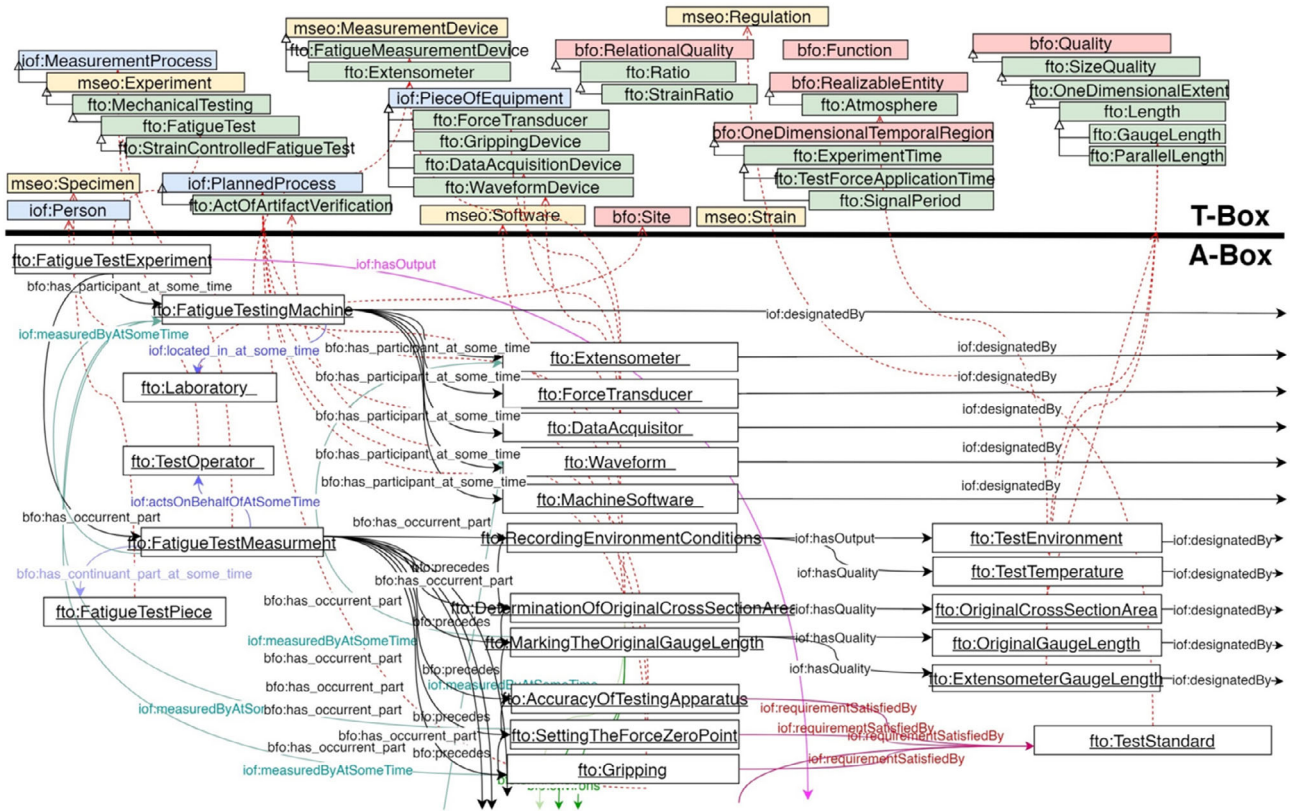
mseo:MeasurementDevice
fto:FatigueMeasurementDevice
fto:Extensometer
mseo:Regulation
bfo:RelationalQuality
fto:Ratio
fto:StrainRatio
bfo:Function
bfo:RealizableEntity
fto:Atmosphere
bfo:Quality
fto:SizeQuality
fto:OneDimensionalExtent
fto:Length
fto:GaugeLength
fto:ParallelLength
iof:MeasurementProcess
mseo:Experiment
fto:MechanicalTesting
fto:FatigueTest
fto:StrainControlledFatigueTest
iof:PieceOfEquipment
fto:ForceTransducer
fto:GrippingDevice
fto:DataAcquisitionDevice
fto:WaveformDevice
bfo:OneDimensionalTemporalRegion
fto:ExperimentTime
fto:TestForceApplicationTime
fto:SignalPeriod
mseo:Specimen
iof:Person
iof:PlannedProcess
fto:ActOfArtifactVerification
mseo:Software
bfo:Site
mseo:Strain
T-Box
A-Box
fto:FatigueTestExperiment
iof:hasOutput
bfo:has_participant_at_some_time
fto:FatigueTestingMachine
iof:designatedBy
iof:measuredByAtSomeTime
iof:located_in_at_some_time
fto:Laboratory
bfo:has_participant_at_some_time
fto:Extensometer
iof:designatedBy
bfo:has_participant_at_some_time
fto:ForceTransducer
iof:designatedBy
bfo:has_participant_at_some_time
fto:DataAcquisitor
iof:designatedBy
fto:TestOperator
bfo:has_participant_at_some_time
fto:Waveform
iof:designatedBy
bfo:has_participant_at_some_time
fto:MachineSoftware
iof:designatedBy
iof:actsOnBehalfOfAtSomeTime
bfo:has_occurrent_part
bfo:has_occurrent_part
fto:FatigueTestMeasurment
fto:RecordingEnvironmentConditions
iof:hasOutput
fto:TestEnvironment
iof:designatedBy
iof:hasQuality
fto:TestTemperature
iof:designatedBy
bfo:has_continuant_part_at_some_time
bfo:precedes
bfo:has_occurrent_part
fto:FatigueTestPiece
bfo:has_occurrent_part
fto:DeterminationOfOriginalCrossSectionArea
iof:hasQuality
fto:OriginalCrossSectionArea
iof:designatedBy
bfo:precedes
iof:measuredByAtSomeTime
fto:MarkingTheOriginalGaugeLength
iof:hasQuality
fto:OriginalGaugeLength
iof:designatedBy
bfo:has_occurrent_part
iof:hasQuality
fto:ExtensometerGaugeLength
iof:designatedBy
bfo:has_occurrent_part
iof:measuredByAtSomeTime
fto:AccuracyOfTestingApparatus
iof:requirementSatisfiedBy
iof:measuredByAtSom
bfo:has_occurrent_part
bfo:precedes
iof:requirementSatisfiedBy
iof:requirementSatisfiedBy
bfo:has_occurrent_part
fto:SettingTheForceZeroPoint
fto:TestStandard
bfo:has_occurrent_part
bfo:precedes
iof:requirementSatisfiedBy
iof:measuredByAtSomeTime
fto:Gripping